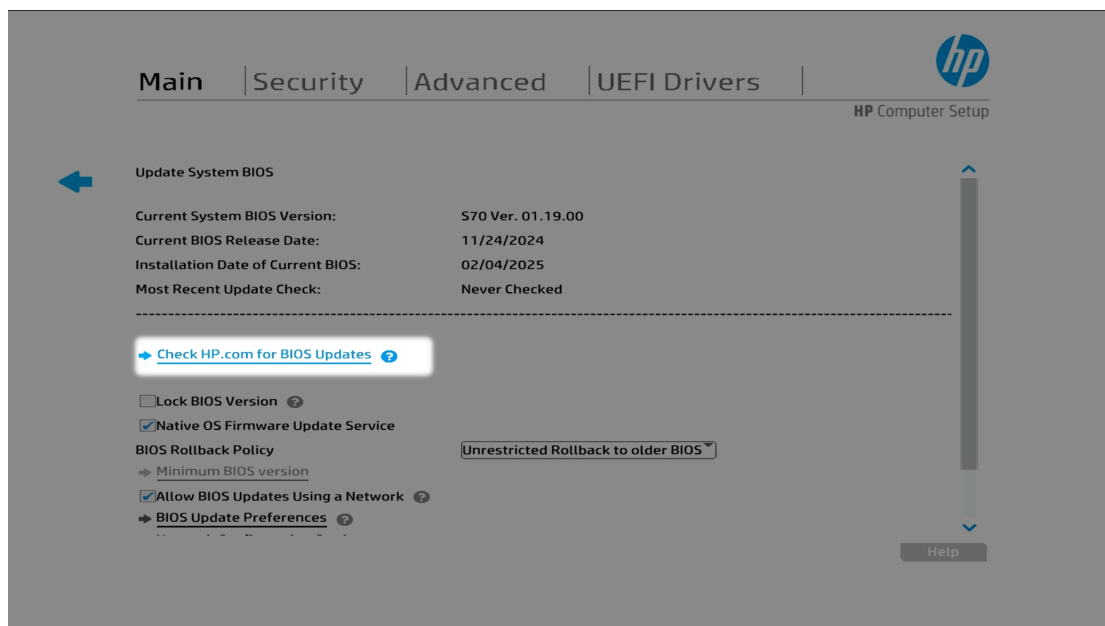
Main | Security | Advanced | UEFI Drivers |

hp
HP Computer Setup

Update System BIOS

Current System BIOS Version: S70 Ver. 01.19.00
Current BIOS Release Date: 11/24/2024
Installation Date of Current BIOS: 02/04/2025
Most Recent Update Check: Never Checked

Check HP.com for BIOS Updates

Lock BIOS Version
Native OS Firmware Update Service
BIOS Rollback Policy Unrestricted Rollback to older BIOS
Minimum BIOS version
Allow BIOS Updates Using a Network
BIOS Update Preferences
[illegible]

Help